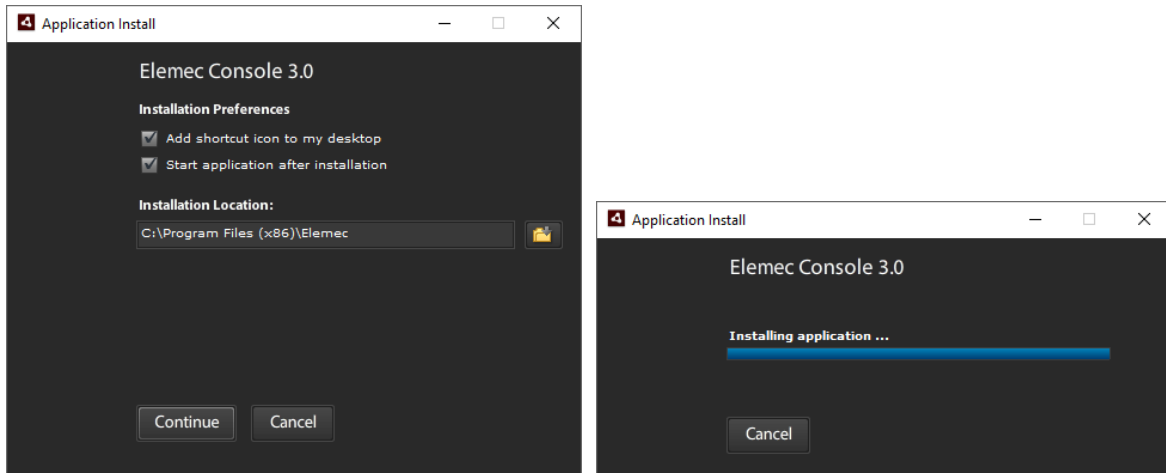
Application Install

Elemec Console 3.0

Installation Preferences

Add shortcut icon to my desktop

Start application after installation

Installation Location:

C:\Program Files (x86)\Elemec

Continue Cancel

Application Install

Elemec Console 3.0

Installing application ...

Cancel